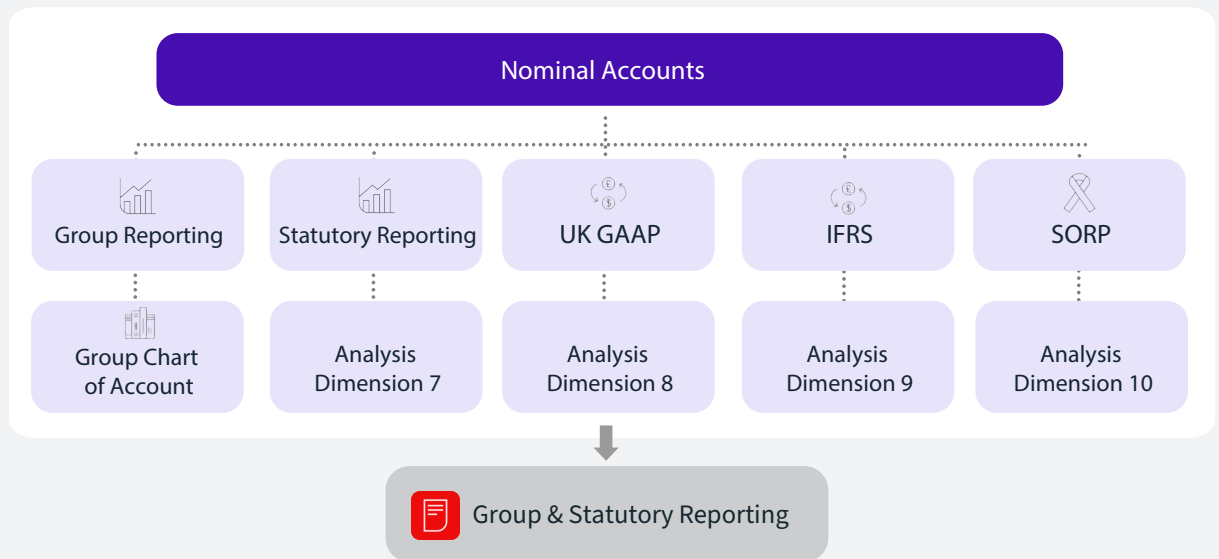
Nominal Accounts

Group Reporting

Statutory Reporting

UK GAAP

IFRS

SORP

Group Chart of Account

Analysis Dimension 7

Analysis Dimension 8

Analysis Dimension 9

Analysis Dimension 10

Group & Statutory Reporting